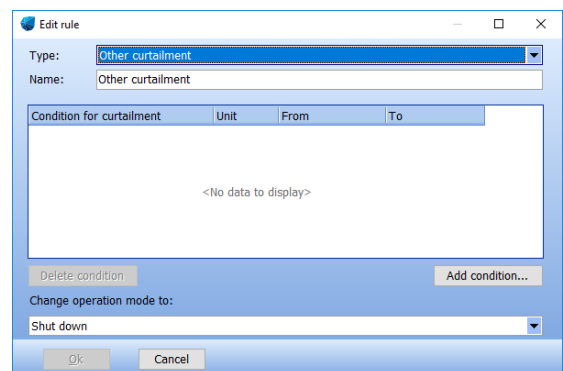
Edit rule

Type: Other curtailment

Name: Other curtailment

| Condition for curtailment | Unit | From | To |
|---|---|---|---|

<No data to display>

Delete condition

Add condition...

Change operation mode to:

Shut down

Ok

Cancel